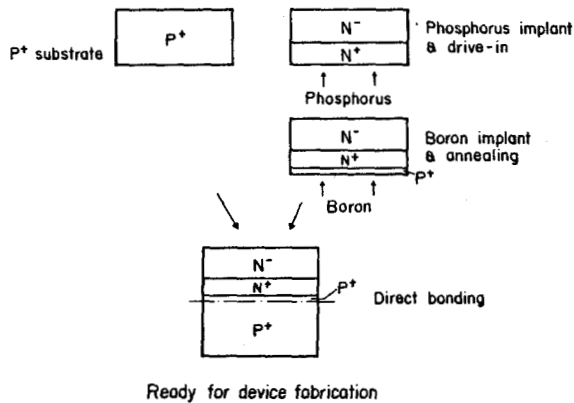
P$^+$ substrate

P$^+$

N$^-$

N$^+$

Phosphorus implant & drive-in

Phosphorus

N$^-$

N$^+$

P$^+$

Boron implant & annealing

Boron

N$^-$

N$^+$

P$^+$

Direct bonding

P$^+$

Ready for device fabrication